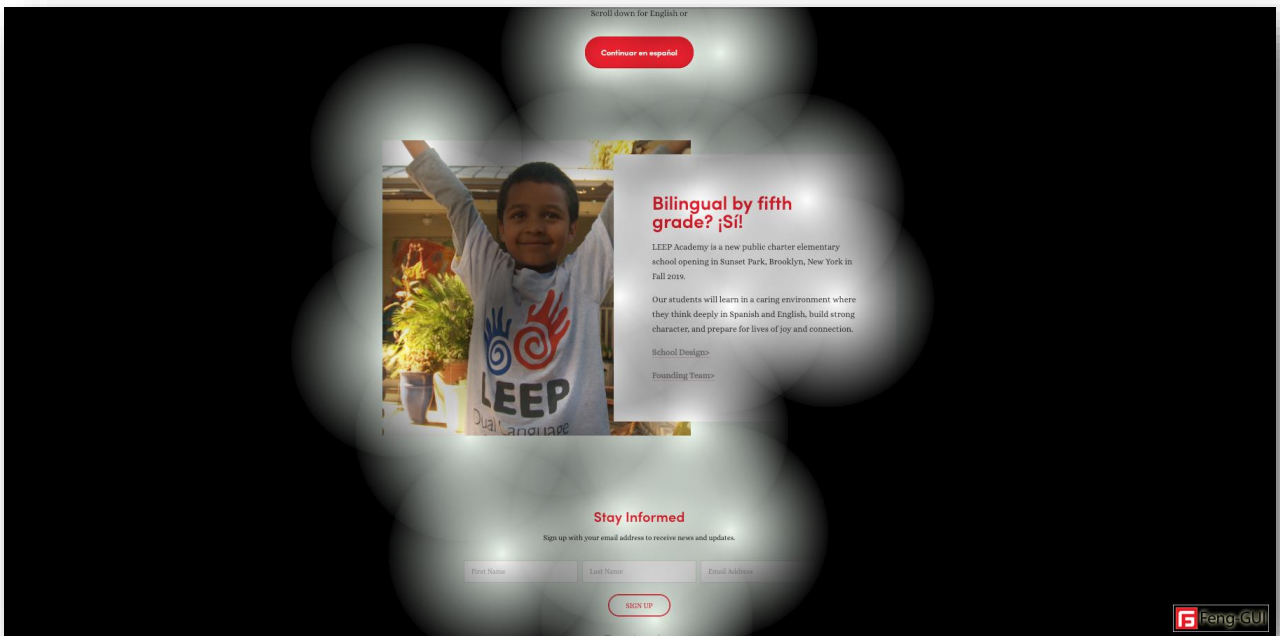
Scroll down for English or

Continuar en español

LEEP
Dual Language

Bilingual by fifth grade? ¡Sí!

LEEP Academy is a new public charter elementary school opening in Sunset Park, Brooklyn, New York in Fall 2019.

Our students will learn in a caring environment where they think deeply in Spanish and English, build strong character, and prepare for lives of joy and connection.

School Design>

Founding Team>

Stay Informed

Sign up with your email address to receive news and updates.

First Name

Last Name

Email Address

SIGN UP

Feng-GUI